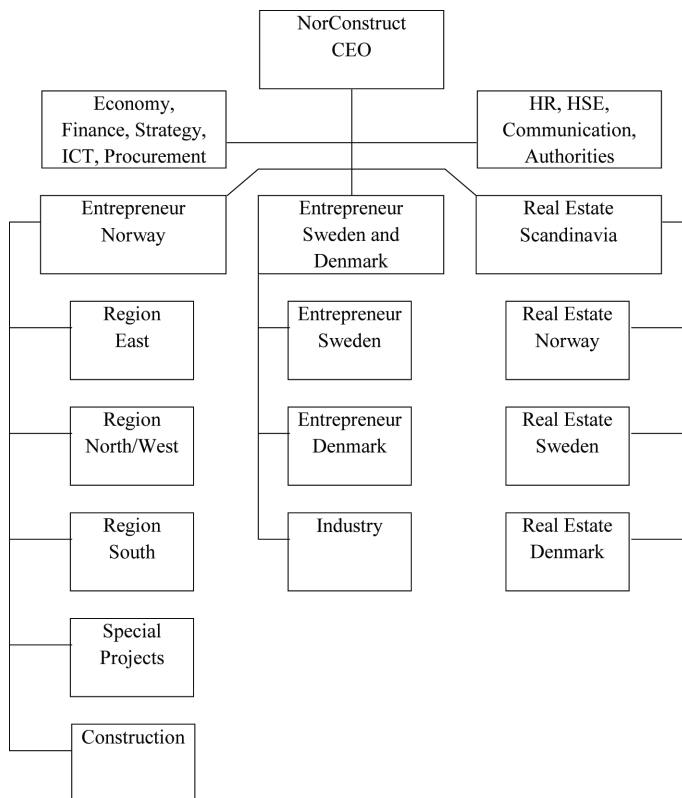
NorConstruct CEO

Economy, Finance, Strategy, ICT, Procurement

HR, HSE, Communication, Authorities

Entrepreneur Norway

Entrepreneur Sweden and Denmark

Real Estate Scandinavia

Region East

Region North/West

Region South

Special Projects

Construction

Entrepreneur Sweden

Entrepreneur Denmark

Industry

Real Estate Norway

Real Estate Sweden

Real Estate Denmark